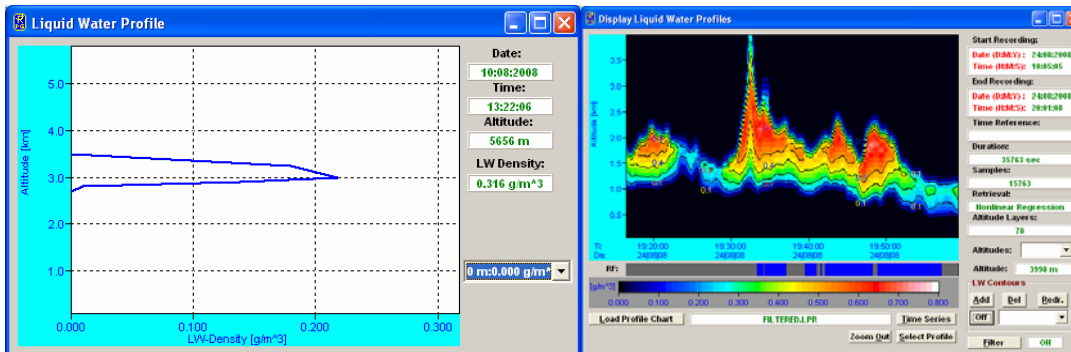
Liquid Water Profile

Date:
10:08:2008
Time:
13:22:06
Altitude:
5656 m
LW Density:
0.316 g/m^3

5.0
4.0
3.0
2.0
1.0
Altitude [km]
0.000
0.100
0.200
0.300
LW-Density [g/m^3]

0 m:0.000 g/m^

Display Liquid Water Profiles

3.5
3.0
2.5
2.0
1.5
1.0
0.5
Altitude [km]
0.1
0.1
0.1
0.1
Ti
Da
19:20:00
24|08|08
19:30:00
24|08|08
19:40:00
24|08|08
19:50:00
24|08|08
RF:
[g/m^3]
0.000
0.100
0.200
0.300
0.400
0.500
0.600
0.700
0.800

Load Profile Chart
FILTERED.LPR
Time Series
Zoom Out
Select Profile

Start Recording:
Date (D:M:Y) : 24:08:2008
Time (H:M:S): 19:05:05
End Recording:
Date (D:M:Y) : 24:08:2008
Time (H:M:S): 20:01:08
Time Reference:
Duration:
35763 sec
Samples:
15763
Retrieval:
Nonlinear Regression
Altitude Layers:
78
Altitudes:
Altitude:
3998 m
LW Contours
Add
Del
Redr.
Off
Filter
Off